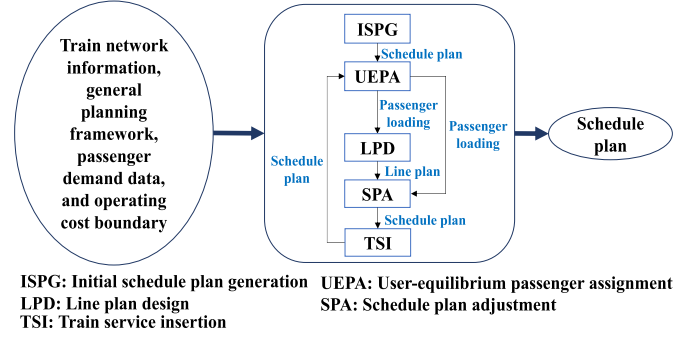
Train network information, general planning framework, passenger demand data, and operating cost boundary

ISPG

Schedule plan

UEPA

Passenger loading

Passenger loading

LPD

Line plan

Schedule plan

SPA

Schedule plan

TSI

Schedule plan

ISPG: Initial schedule plan generation
LPD: Line plan design
TSI: Train service insertion

UEPA: User-equilibrium passenger assignment
SPA: Schedule plan adjustment